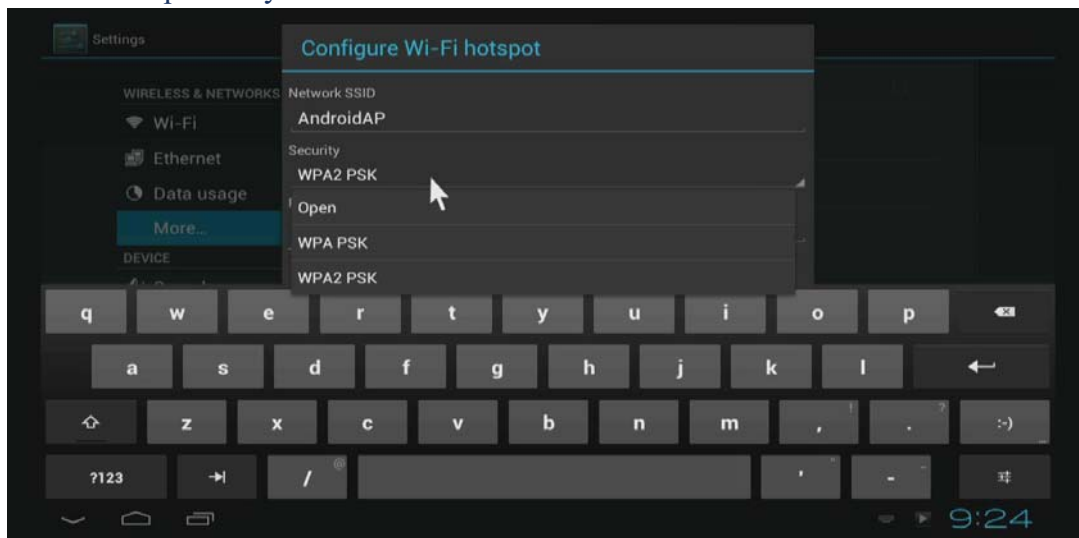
Settings

WIRELESS & NETWORKS
Wi-Fi
Ethernet
Data usage
More...
DEVICE

Configure Wi-Fi hotspot
Network SSID
AndroidAP
Security
WPA2 PSK
Open
WPA PSK
WPA2 PSK

q w e r t y u i o p
a s d f g h j k l
z x c v b n m , . :-)
?123 / ' -

9:24